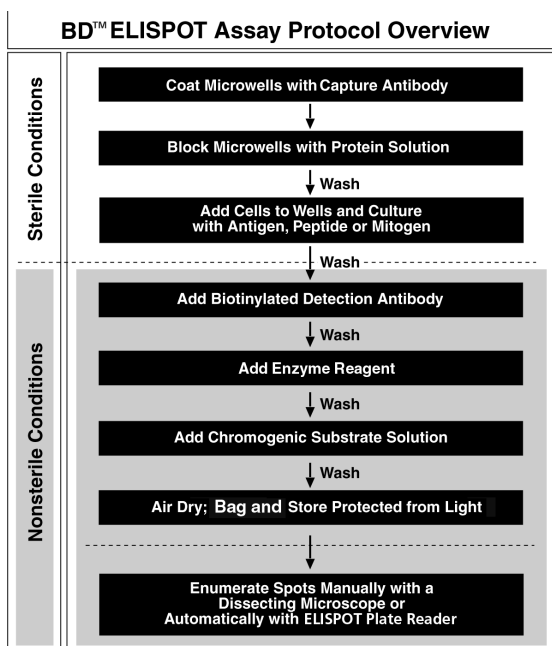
BD™ ELISPOT Assay Protocol Overview

Sterile Conditions

Coat Microwells with Capture Antibody

Block Microwells with Protein Solution

Wash

Add Cells to Wells and Culture with Antigen, Peptide or Mitogen

Wash

Nonsterile Conditions

Add Biotinylated Detection Antibody

Wash

Add Enzyme Reagent

Wash

Add Chromogenic Substrate Solution

Wash

Air Dry; Bag and Store Protected from Light

Enumerate Spots Manually with a Dissecting Microscope or Automatically with ELISPOT Plate Reader